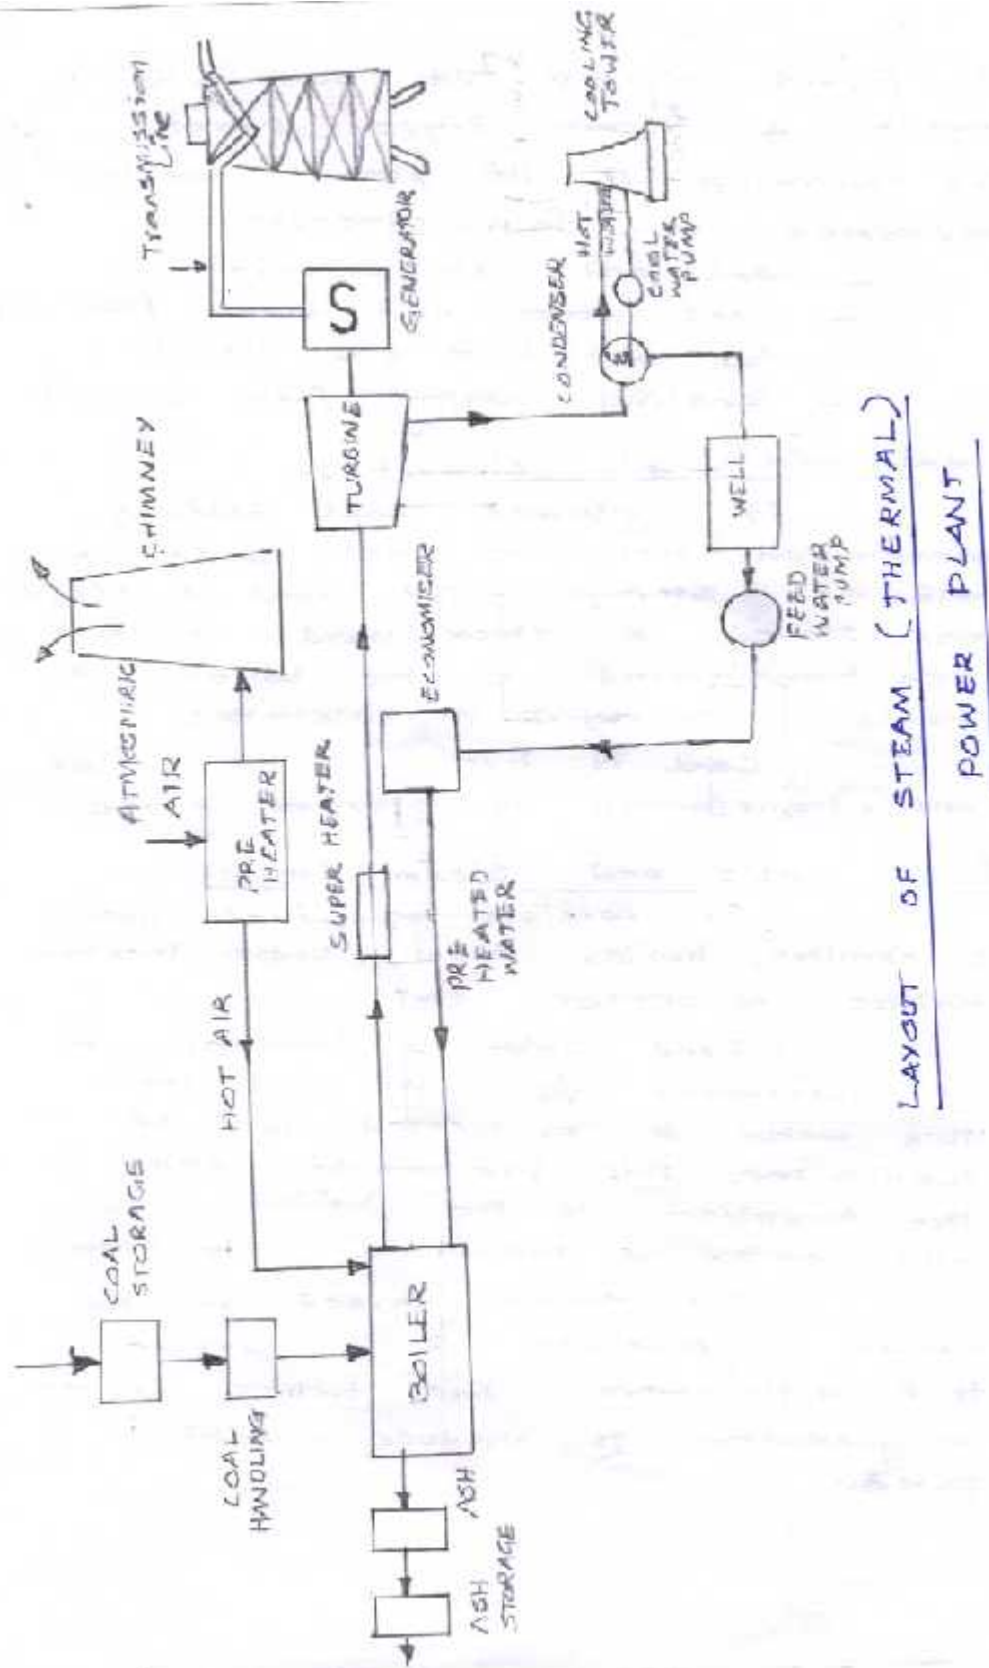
TRANSMISSION LINE
COOLING TOWER
GENERATOR
S
HOT WATER
COOL WATER PUMP
CONDENSER
CHIMNEY
TURBINE
WELL
ATMOSPHERIC AIR
PRE HEATER
ECONOMISER
FEED WATER PUMP
SUPER HEATER
PRE HEATED WATER
HOT AIR
COAL STORAGE
COAL HANDLING
BOILER
ASH
ASH STORAGE

LAYOUT OF STEAM (THERMAL) POWER PLANT